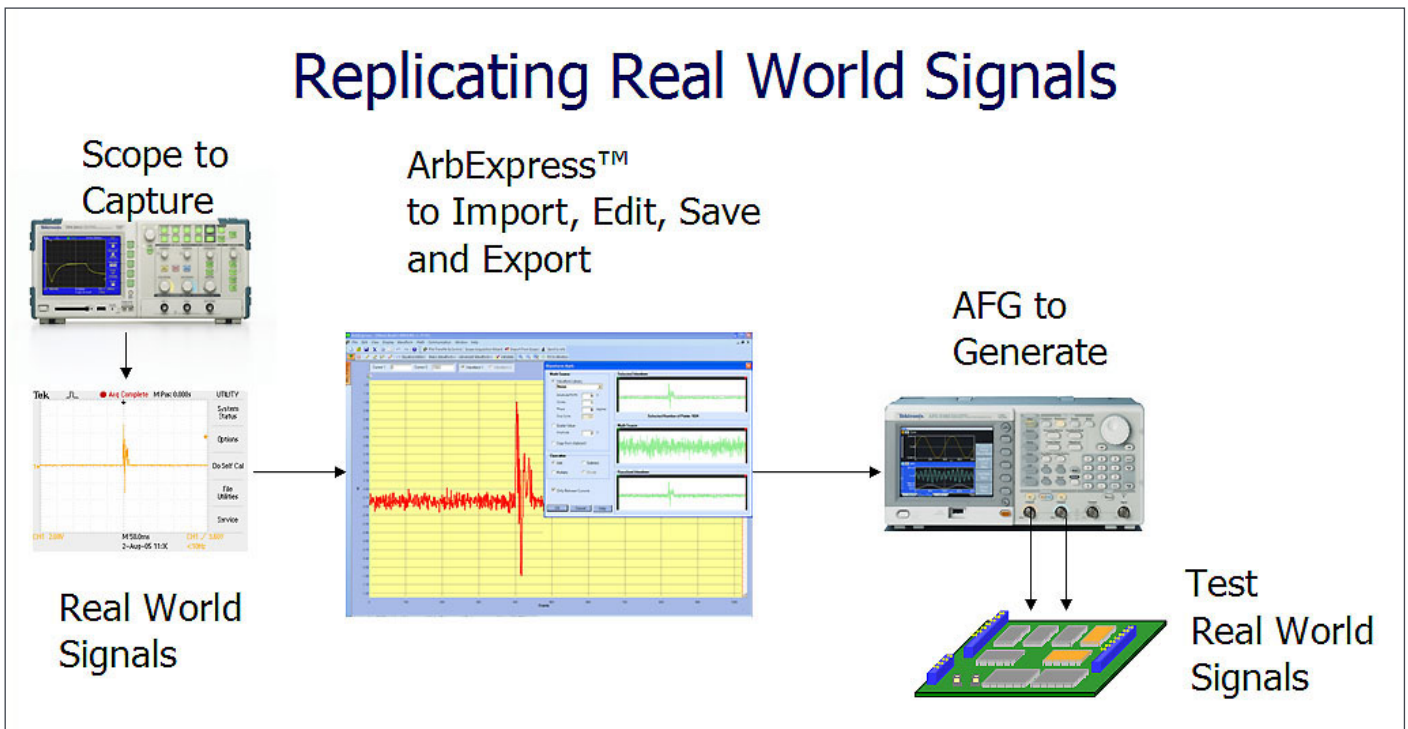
Replicating Real World Signals

Scope to Capture

Tek Acq Complete M Pos: 0.000s UTILITY

System Status

Options

Do Self Cal

File Utilities

Service

CH1 100V M 50.0ms 2-Aug-05 11:1X CH1 / 100V <10Hz

Real World Signals

ArbExpress™ to Import, Edit, Save and Export

AFG to Generate

Test Real World Signals